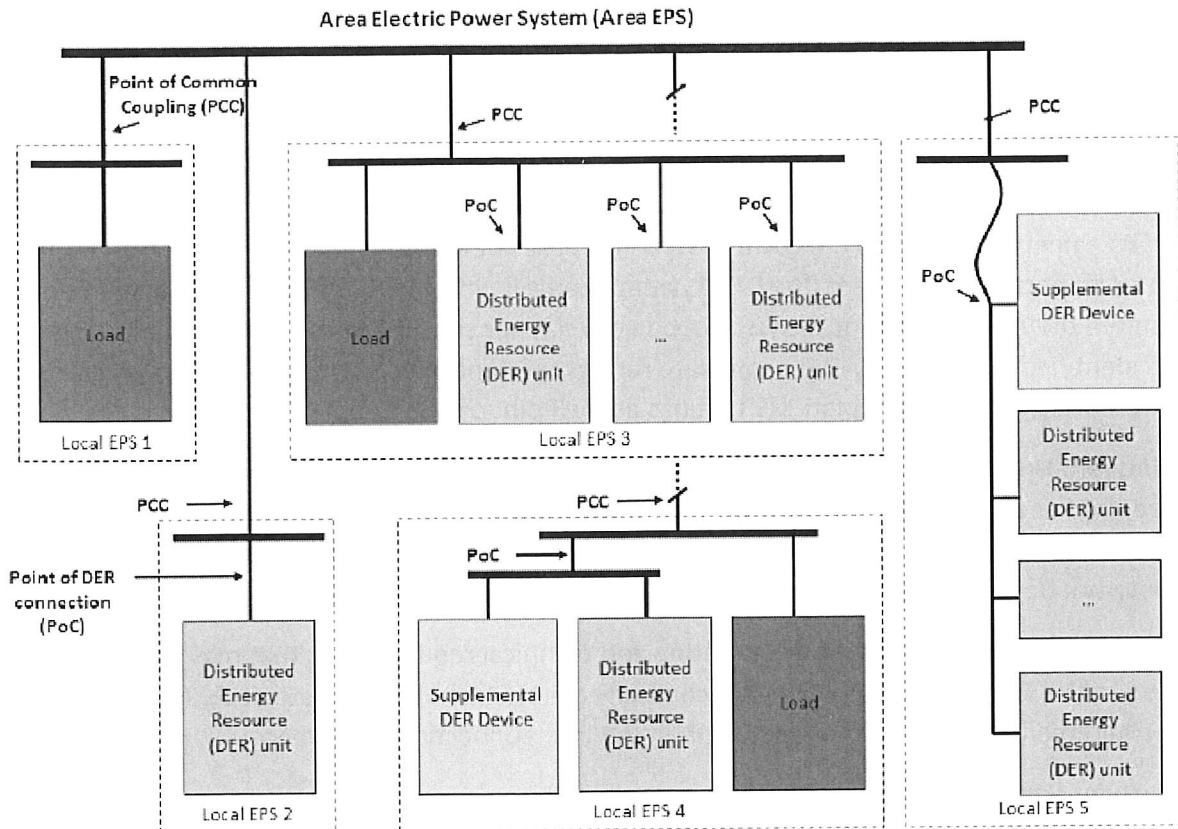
Area Electric Power System (Area EPS)

Point of Common Coupling (PCC)

Load

Local EPS 1

PCC

Load

PoC

Distributed Energy Resource (DER) unit

PoC

...

PoC

Distributed Energy Resource (DER) unit

Local EPS 3

PCC

PoC

Supplemental DER Device

Distributed Energy Resource (DER) unit

...

Distributed Energy Resource (DER) unit

Local EPS 5

PCC

Point of DER connection (PoC)

Distributed Energy Resource (DER) unit

Local EPS 2

PCC

PoC

Supplemental DER Device

Distributed Energy Resource (DER) unit

Load

Local EPS 4